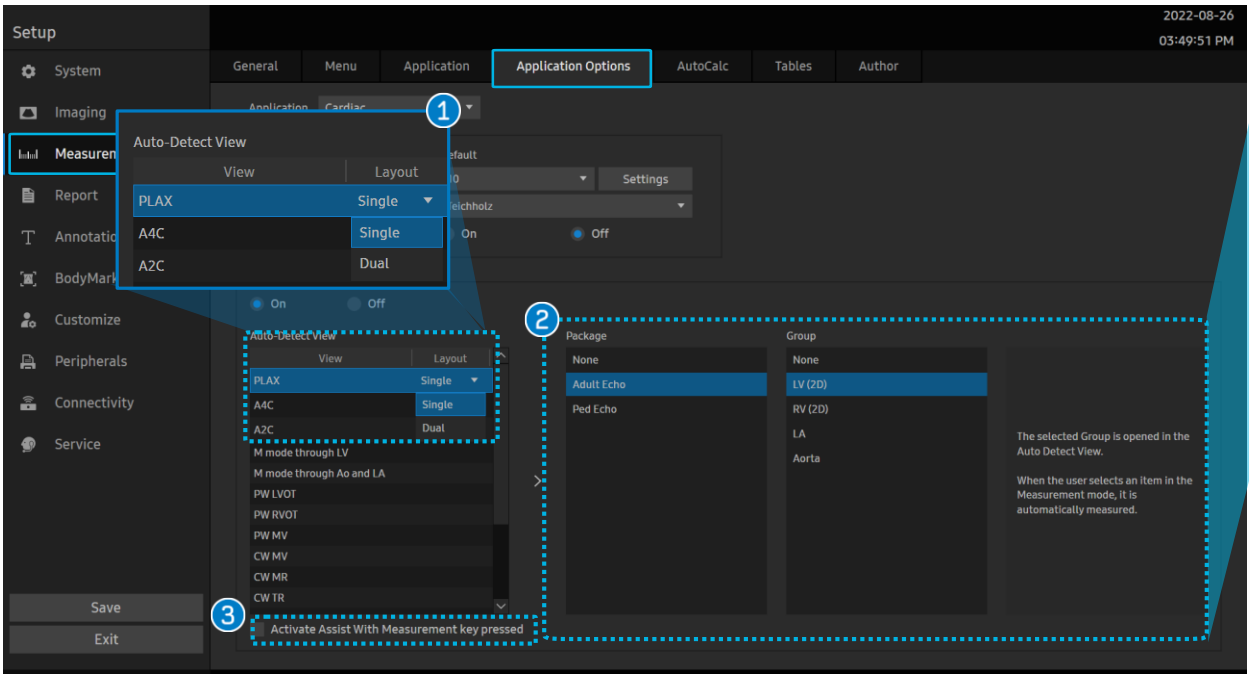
Setup

2022-08-26
03:49:51 PM

System
Imaging
Measuren
Report
Annotatio
BodyMark
Customize
Peripherals
Connectivity
Service

Save
Exit

General | Menu | Application | Application Options | AutoCalc | Tables | Author

Application Cardiac

1

Auto-Detect View

| View | Layout |
|---|---|
| PLAX | Single |
| A4C | Single |
| A2C | Dual |

efault
0
Settings
eichholz
On
Off

On
Off

Auto-Detect View

| View | Layout |
|---|---|
| PLAX | Single |
| A4C | Single |
| A2C | Dual |
| M mode through LV | |
| M mode through Ao and LA | |
| PW LVOT | |
| PW RVOT | |
| PW MV | |
| CW MV | |
| CW MR | |
| CW TR | |

2

Package
None
Adult Echo
Ped Echo

Group
None
LV (2D)
RV (2D)
LA
Aorta

The selected Group is opened in the Auto Detect View.

When the user selects an item in the Measurement mode, it is automatically measured.

3
Activate Assist With Measurement key pressed